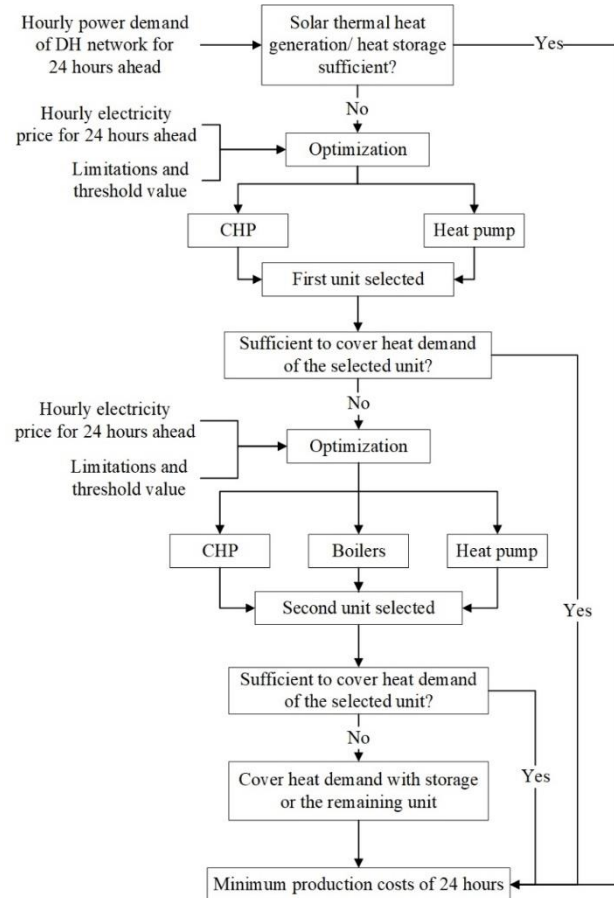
Hourly power demand of DH network for 24 hours ahead

Solar thermal heat generation/ heat storage sufficient?

Yes

No

Hourly electricity price for 24 hours ahead

Limitations and threshold value

Optimization

CHP

Heat pump

First unit selected

Sufficient to cover heat demand of the selected unit?

No

Hourly electricity price for 24 hours ahead

Limitations and threshold value

Optimization

CHP

Boilers

Heat pump

Second unit selected

Yes

Sufficient to cover heat demand of the selected unit?

No

Yes

Cover heat demand with storage or the remaining unit

Minimum production costs of 24 hours